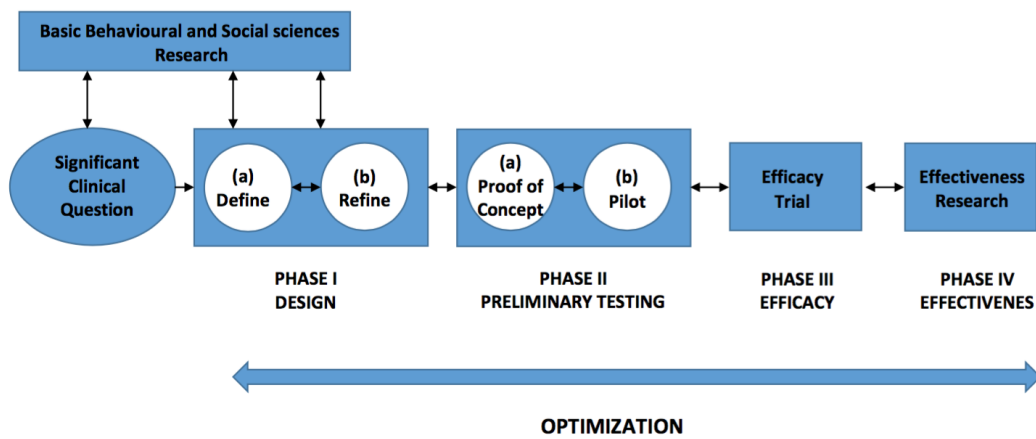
Basic Behavioural and Social sciences Research

Significant Clinical Question

(a) Define

(b) Refine

(a) Proof of Concept

(b) Pilot

Efficacy Trial

Effectiveness Research

PHASE I
DESIGN

PHASE II
PRELIMINARY TESTING

PHASE III
EFFICACY

PHASE IV
EFFECTIVENES

OPTIMIZATION